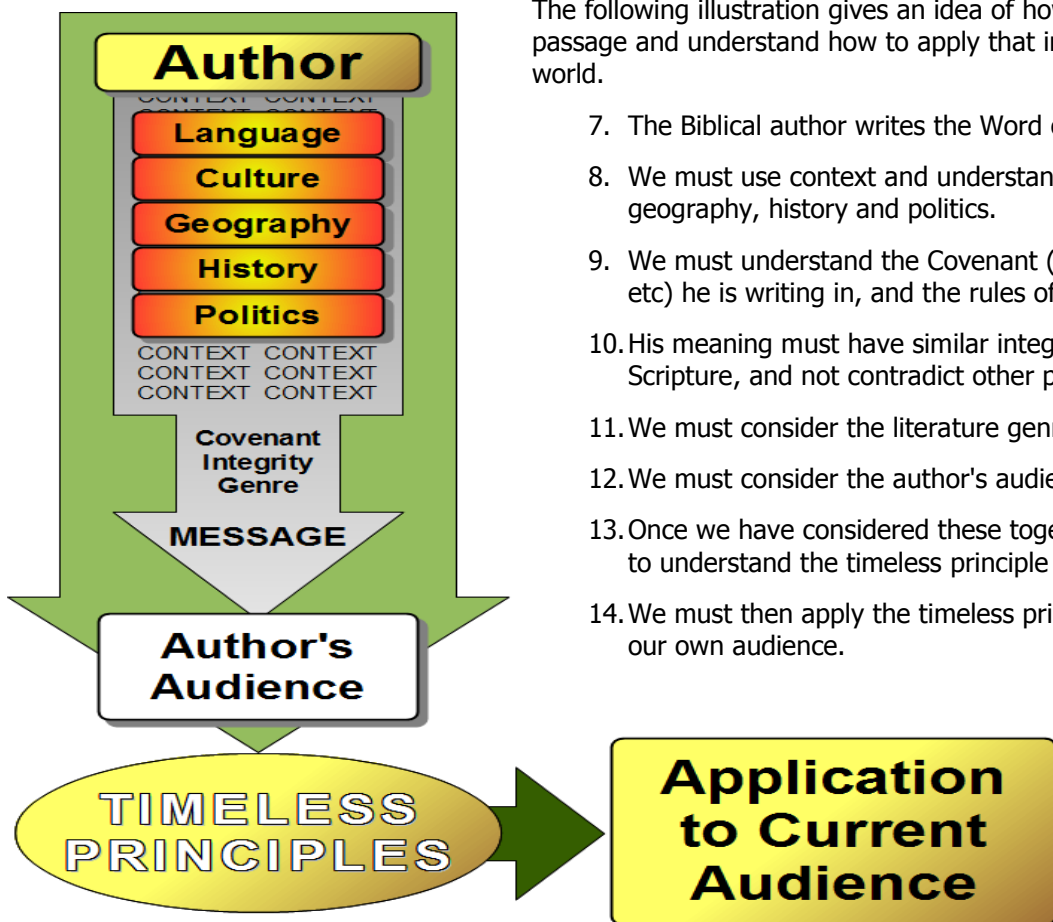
Author

CONTEXT CONTEXT

Language

Culture

Geography

History

Politics

CONTEXT CONTEXT
CONTEXT CONTEXT
CONTEXT CONTEXT

Covenant
Integrity
Genre

MESSAGE

Author's Audience

TIMELESS PRINCIPLES

Application to Current Audience

The following illustration gives an idea of ho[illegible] passage and understand how to apply that i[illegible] world.

7. The Biblical author writes the Word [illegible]

8. We must use context and understan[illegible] geography, history and politics.

9. We must understand the Covenant ([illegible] etc) he is writing in, and the rules o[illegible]

10. His meaning must have similar integ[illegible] Scripture, and not contradict other p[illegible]

11. We must consider the literature gen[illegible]

12. We must consider the author's audi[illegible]

13. Once we have considered these tog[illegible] to understand the timeless principle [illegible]

14. We must then apply the timeless pri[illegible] our own audience.